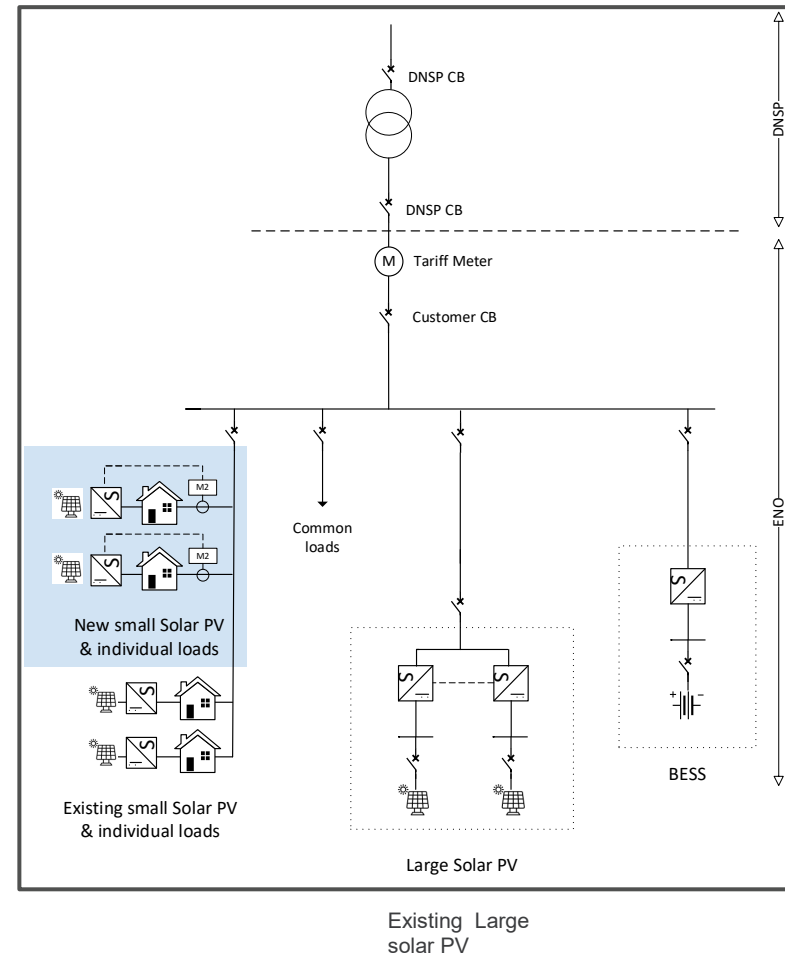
DNSP CB

DNSP CB

Tariff Meter

M

Customer CB

DNSP

ENO

M2

M2

New small Solar PV & individual loads

Common loads

Existing small Solar PV & individual loads

Large Solar PV

BESS

Existing Large solar PV